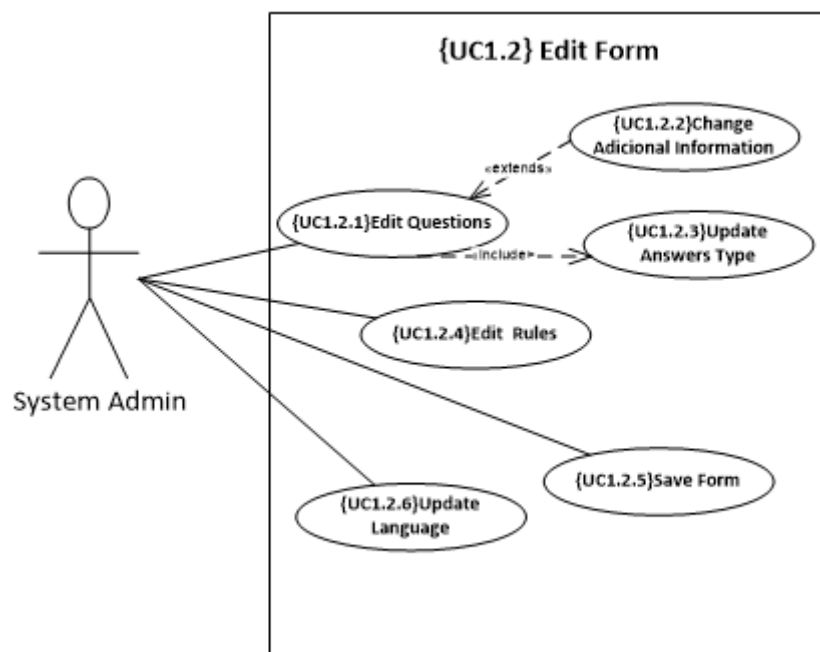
{UC1.2} Edit Form

{UC1.2.2}Change Adicional Information

«extends»

{UC1.2.1}Edit Questions

«include»

{UC1.2.3}Update Answers Type

{UC1.2.4}Edit Rules

System Admin

{UC1.2.5}Save Form

{UC1.2.6}Update Language